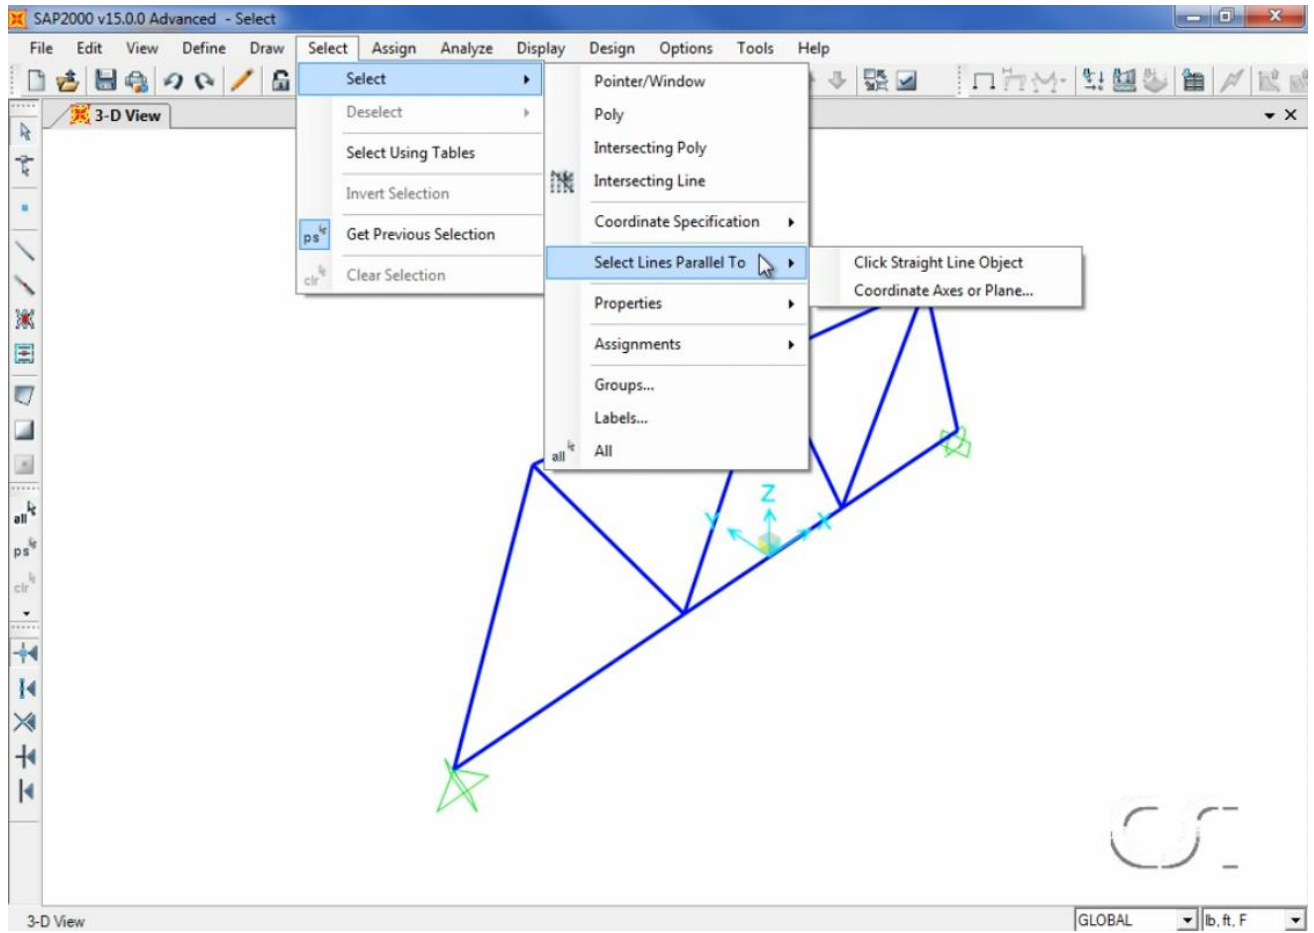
SAP2000 v15.0.0 Advanced - Select

File Edit View Define Draw Select Assign Analyze Display Design Options Tools Help

3-D View

Select
Deselect
Select Using Tables
Invert Selection
ps Get Previous Selection
clr Clear Selection

Pointer/Window
Poly
Intersecting Poly
Intersecting Line
Coordinate Specification
Select Lines Parallel To
Properties
Assignments
Groups...
Labels...
all All

Click Straight Line Object
Coordinate Axes or Plane...

all
ps
clr

Z
Y
X

3-D View
GLOBAL
lb, ft, F